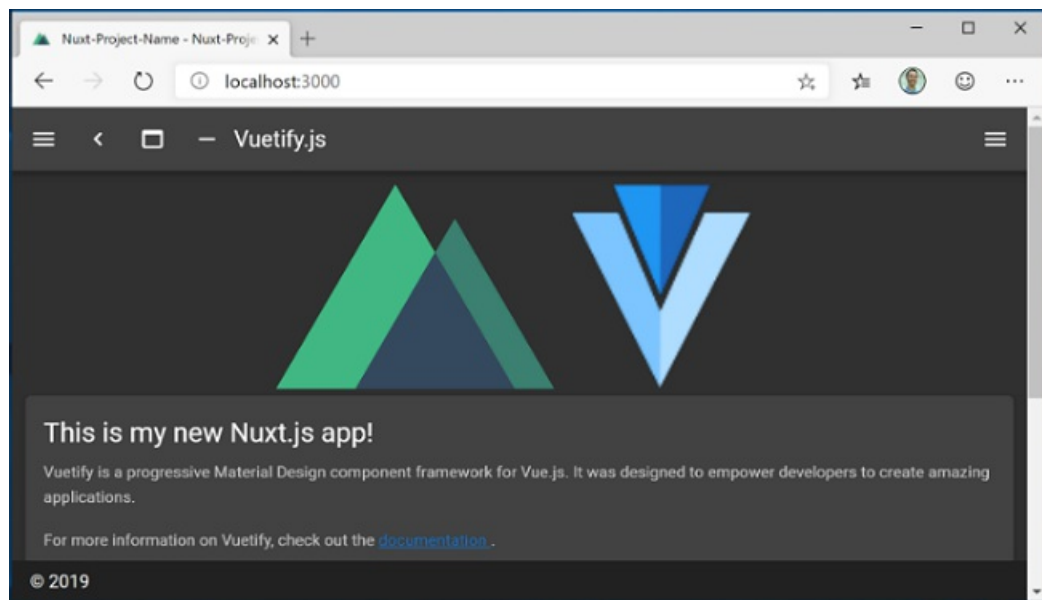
Nuxt-Project-Name - Nuxt-Proje ×
+
localhost:3000
Vuetify.js
This is my new Nuxt.js app!
Vuetify is a progressive Material Design component framework for Vue.js. It was designed to empower developers to create amazing applications.

For more information on Vuetify, check out the documentation .
© 2019